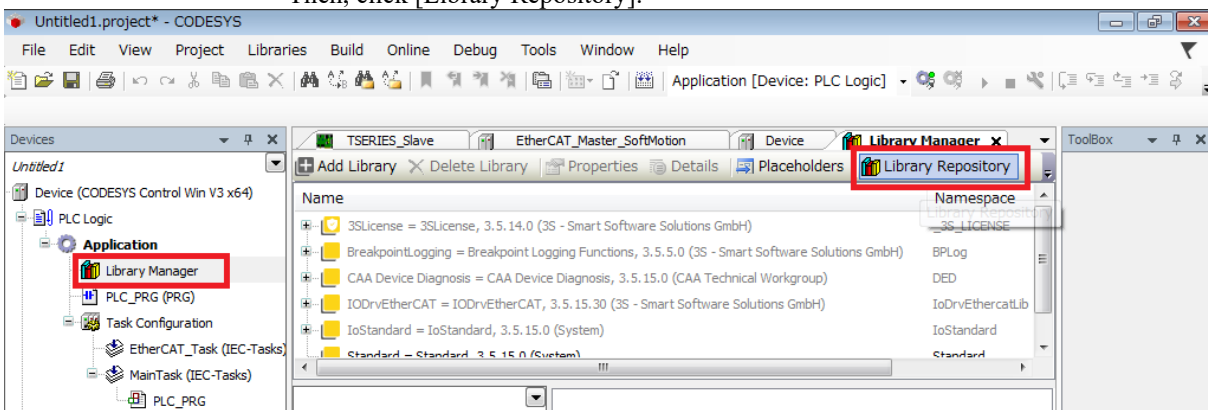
Then, click [Library Repository].

Untitled1.project* - CODESYS

File Edit View Project Libraries Build Online Debug Tools Window Help

Application [Device: PLC Logic]

Devices

Untitled1

Device (CODESYS Control Win V3 x64)

PLC Logic

Application

Library Manager

PLC_PRG (PRG)

Task Configuration

EtherCAT_Task (IEC-Tasks)

MainTask (IEC-Tasks)

PLC_PRG

TSERIES_Slave | EtherCAT_Master_SoftMotion | Device | Library Manager

Add Library | Delete Library | Properties | Details | Placeholders | Library Repository

| Name | Namespace |
|---|---|
| 3SLicense = 3SLicense, 3.5.14.0 (3S - Smart Software Solutions GmbH) | _3S_LICENSE |
| BreakpointLogging = Breakpoint Logging Functions, 3.5.5.0 (3S - Smart Software Solutions GmbH) | BPLog |
| CAA Device Diagnosis = CAA Device Diagnosis, 3.5.15.0 (CAA Technical Workgroup) | DED |
| IODrvEtherCAT = IODrvEtherCAT, 3.5.15.30 (3S - Smart Software Solutions GmbH) | IoDrvEthercatLib |
| IoStandard = IoStandard, 3.5.15.0 (System) | IoStandard |
| Standard = Standard, 3.5.15.0 (System) | Standard |

Library Repository

ToolBox